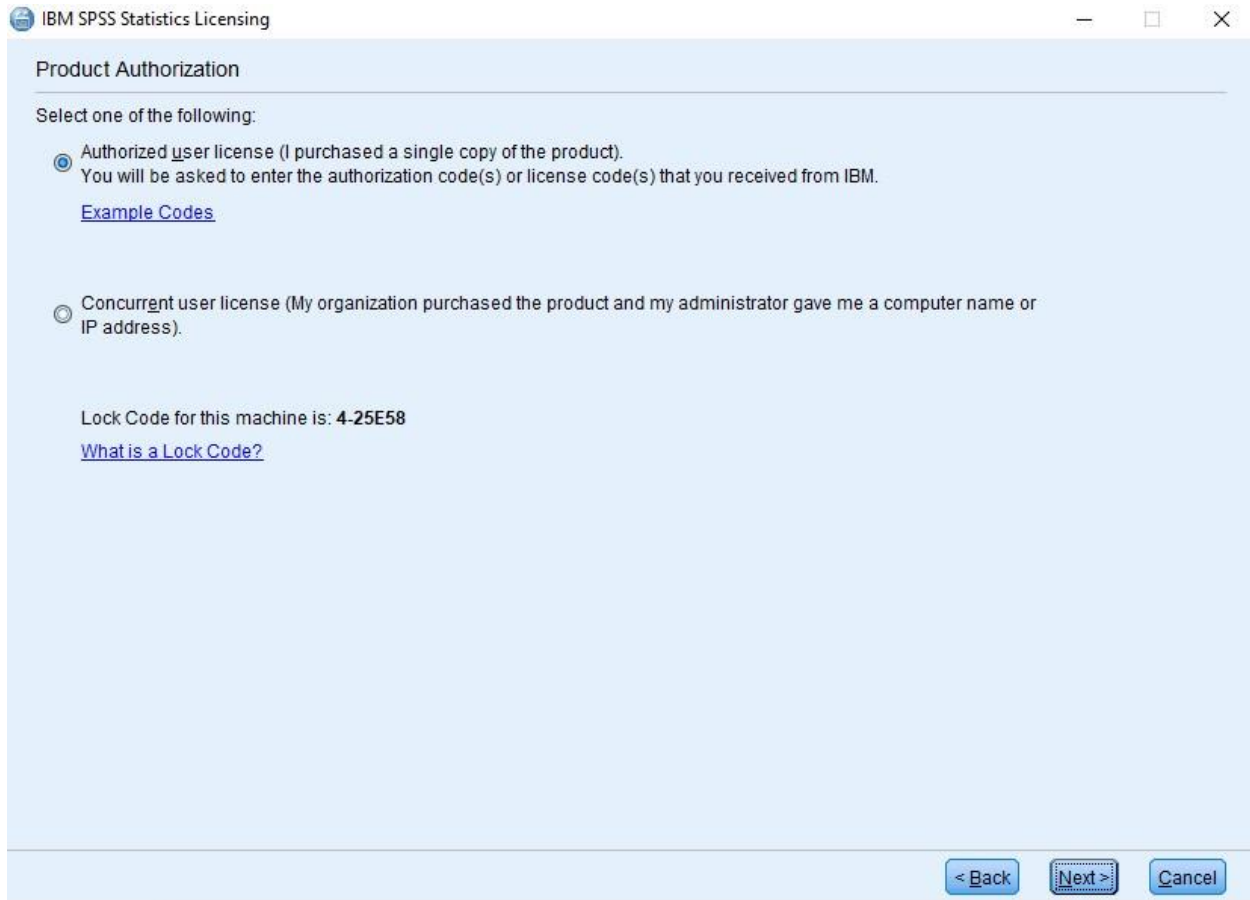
IBM SPSS Statistics Licensing

Product Authorization

Select one of the following:

Authorized user license (I purchased a single copy of the product).
You will be asked to enter the authorization code(s) or license code(s) that you received from IBM.

Example Codes

Concurrent user license (My organization purchased the product and my administrator gave me a computer name or IP address).

Lock Code for this machine is: **4-25E58**

What is a Lock Code?

< Back Next > Cancel